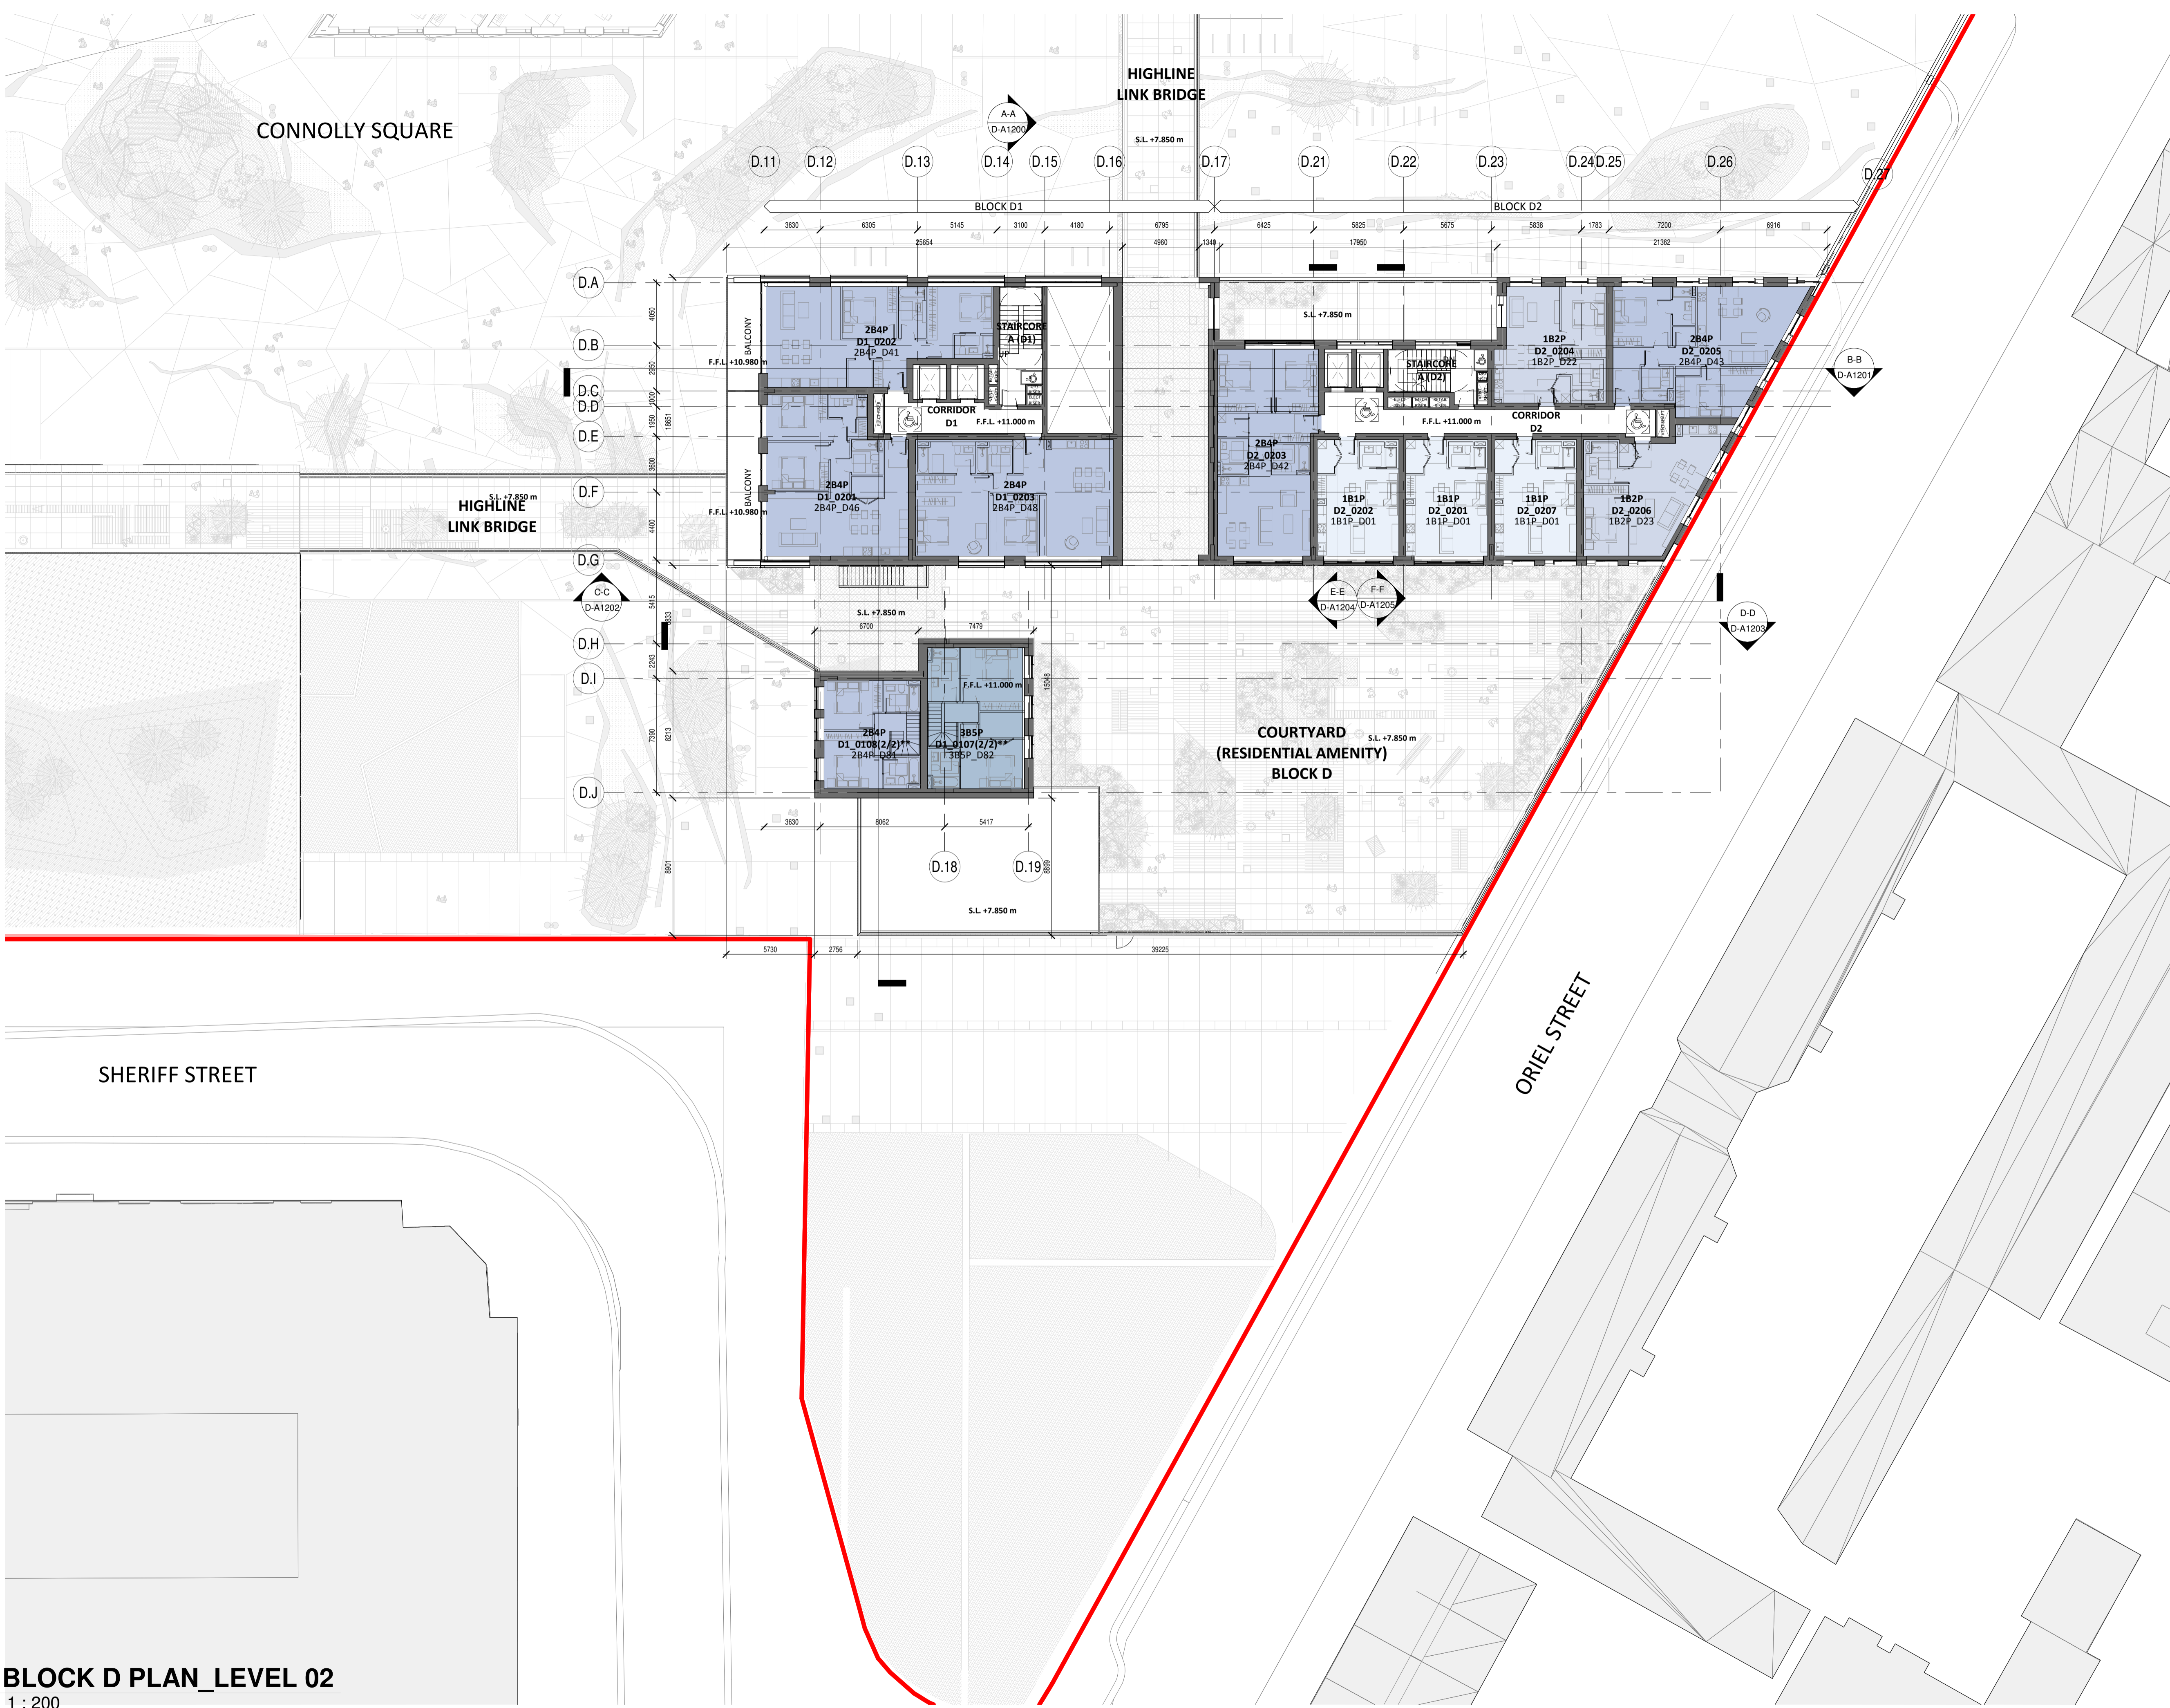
CONNOLLY SQUARE

HIGHLINE LINK BRIDGE

A-A
D-A1200

S.L. +7.850 m

D.11 D.12 D.13 D.14 D.15 D.16 D.17 D.21 D.22 D.23 D.24 D.25 D.26 D.27

BLOCK D1
BLOCK D2

3630 6305 5145 3100 4180 6795 6425 5825 5675 5838 1783 7200 6916
25654 4960 1340 17950 21362

D.A
D.B
D.C
D.D
D.E
D.F
D.G
D.H
D.I
D.J

4050 2950 1000 1950 18651 3600 4400 5415 2243 7390 8213 8901

BALCONY
F.F.L. +10.980 m
2B4P
D1_0202
2B4P_D41
STAIRCORE
A (D1)
CORRIDOR
D1
F.F.L. +11.000 m

BALCONY
F.F.L. +10.980 m
2B4P
D1_0201
2B4P_D46
2B4P
D1_0203
2B4P_D48

S.L. +7.850 m
HIGHLINE
LINK BRIDGE

S.L. +7.850 m
1B2P
D2_0204
1B2P_D22
2B4P
D2_0205
2B4P_D43
STAIRCORE
A (D2)
CORRIDOR
D2
F.F.L. +11.000 m
2B4P
D2_0203
2B4P_D42
1B1P
D2_0202
1B1P_D01
1B1P
D2_0201
1B1P_D01
1B1P
D2_0207
1B1P_D01
1B2P
D2_0206
1B2P_D23

B-B
D-A1201

C-C
D-A1202

E-E
D-A1204
F-F
D-A1205

D-D
D-A1203

S.L. +7.850 m
6700 7479
F.F.L. +11.000 m
15048
2B4P
D1_0108(2/2)**
2B4P_D81
3B5P
D1_0107(2/2)**
3B5P_D82

COURTYARD
(RESIDENTIAL AMENITY)
BLOCK D
S.L. +7.850 m

3630 8062 5417
D.18 D.19
S.L. +7.850 m

5730 2756 39225

SHERIFF STREET

ORIEL STREET

BLOCK D PLAN_LEVEL 02
1 : 200